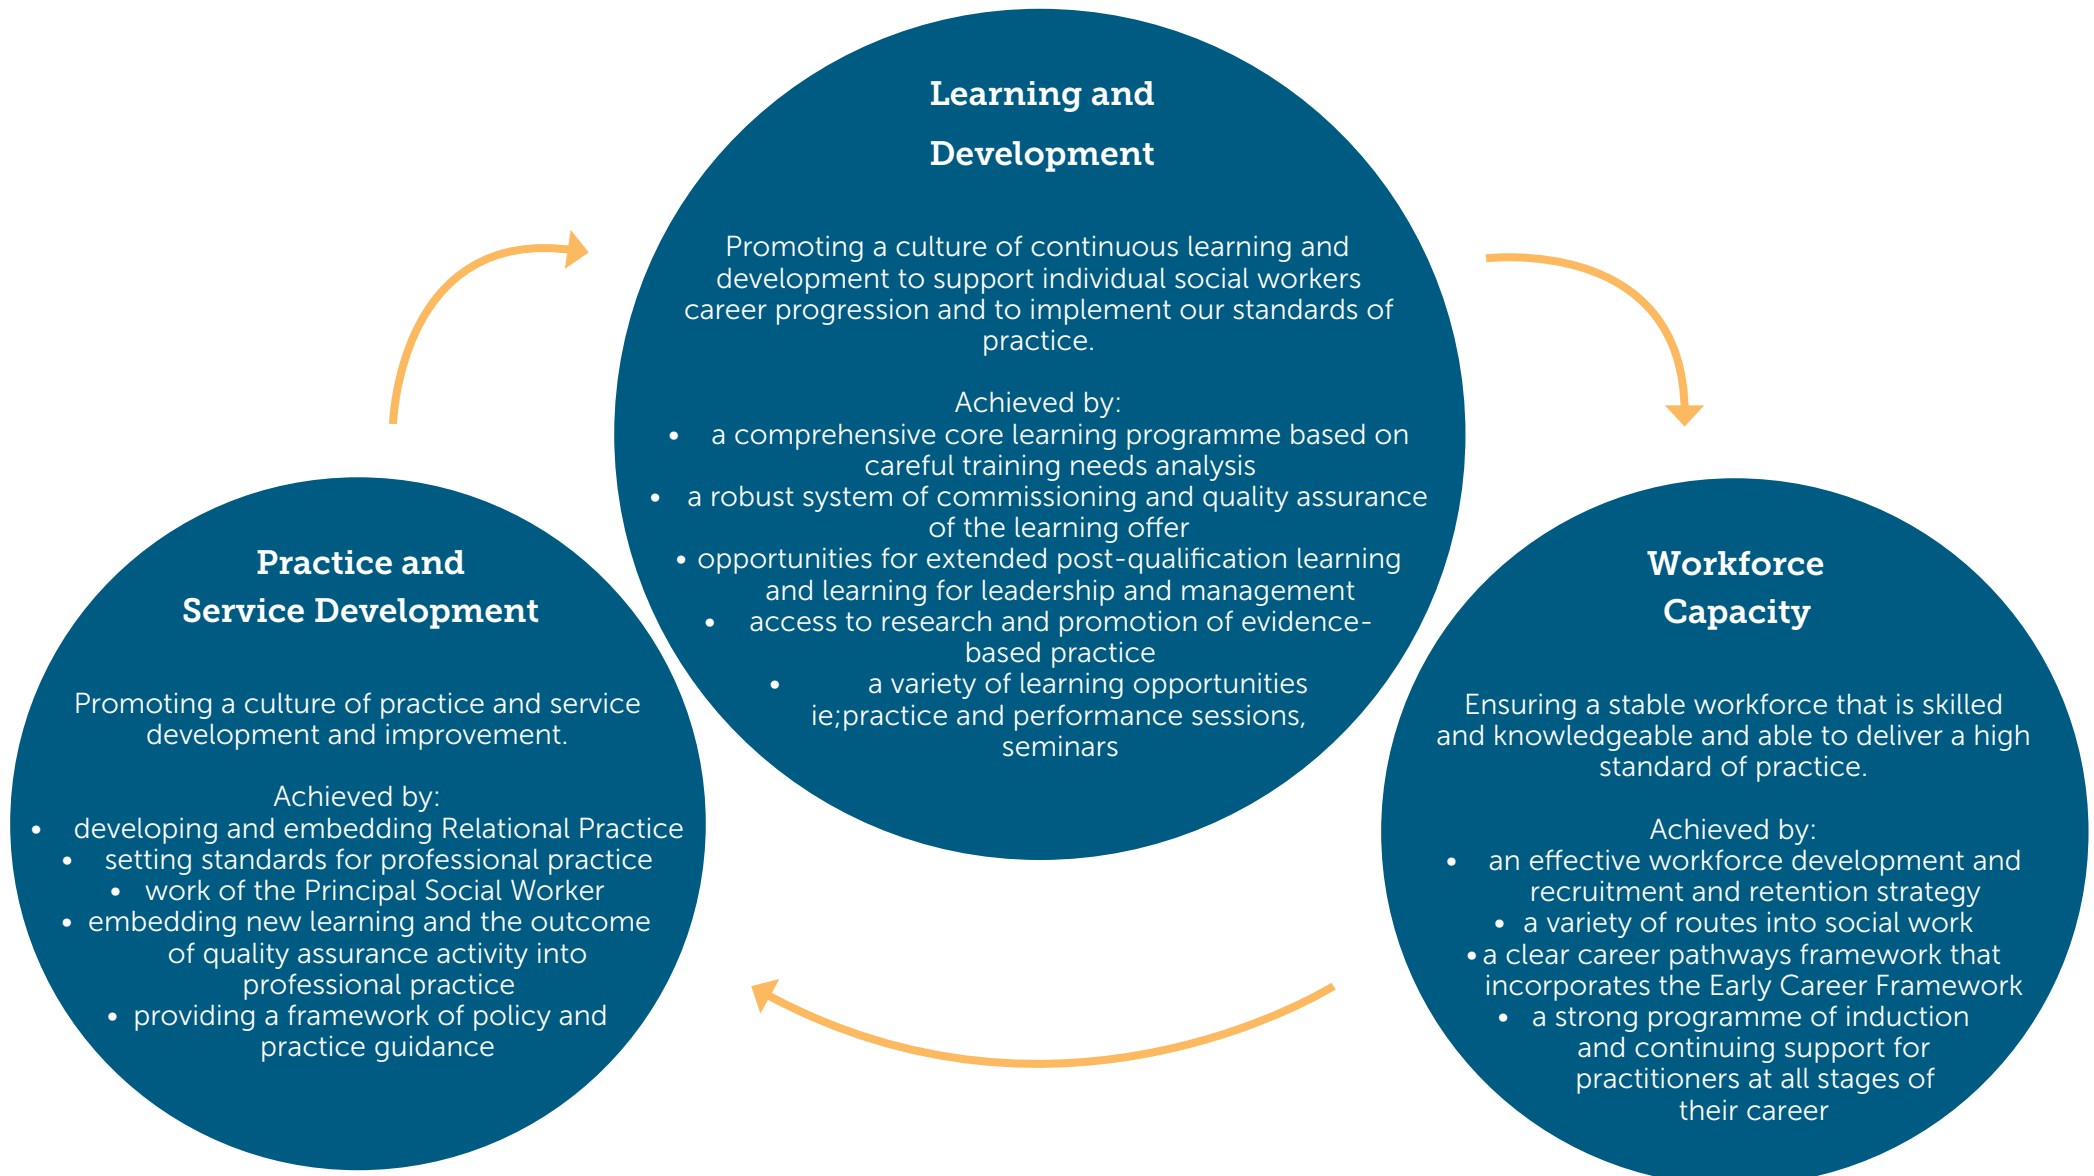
Learning and Development

Promoting a culture of continuous learning and development to support individual social workers career progression and to implement our standards of practice.

Achieved by:
- a comprehensive core learning programme based on careful training needs analysis
- a robust system of commissioning and quality assurance of the learning offer
- opportunities for extended post-qualification learning and learning for leadership and management
- access to research and promotion of evidence-based practice
- a variety of learning opportunities ie;practice and performance sessions, seminars

Practice and Service Development

Promoting a culture of practice and service development and improvement.

Achieved by:
- developing and embedding Relational Practice
- setting standards for professional practice
- work of the Principal Social Worker
- embedding new learning and the outcome of quality assurance activity into professional practice
- providing a framework of policy and practice guidance

Workforce Capacity

Ensuring a stable workforce that is skilled and knowledgeable and able to deliver a high standard of practice.

Achieved by:
- an effective workforce development and recruitment and retention strategy
- a variety of routes into social work
- a clear career pathways framework that incorporates the Early Career Framework
- a strong programme of induction and continuing support for practitioners at all stages of their career